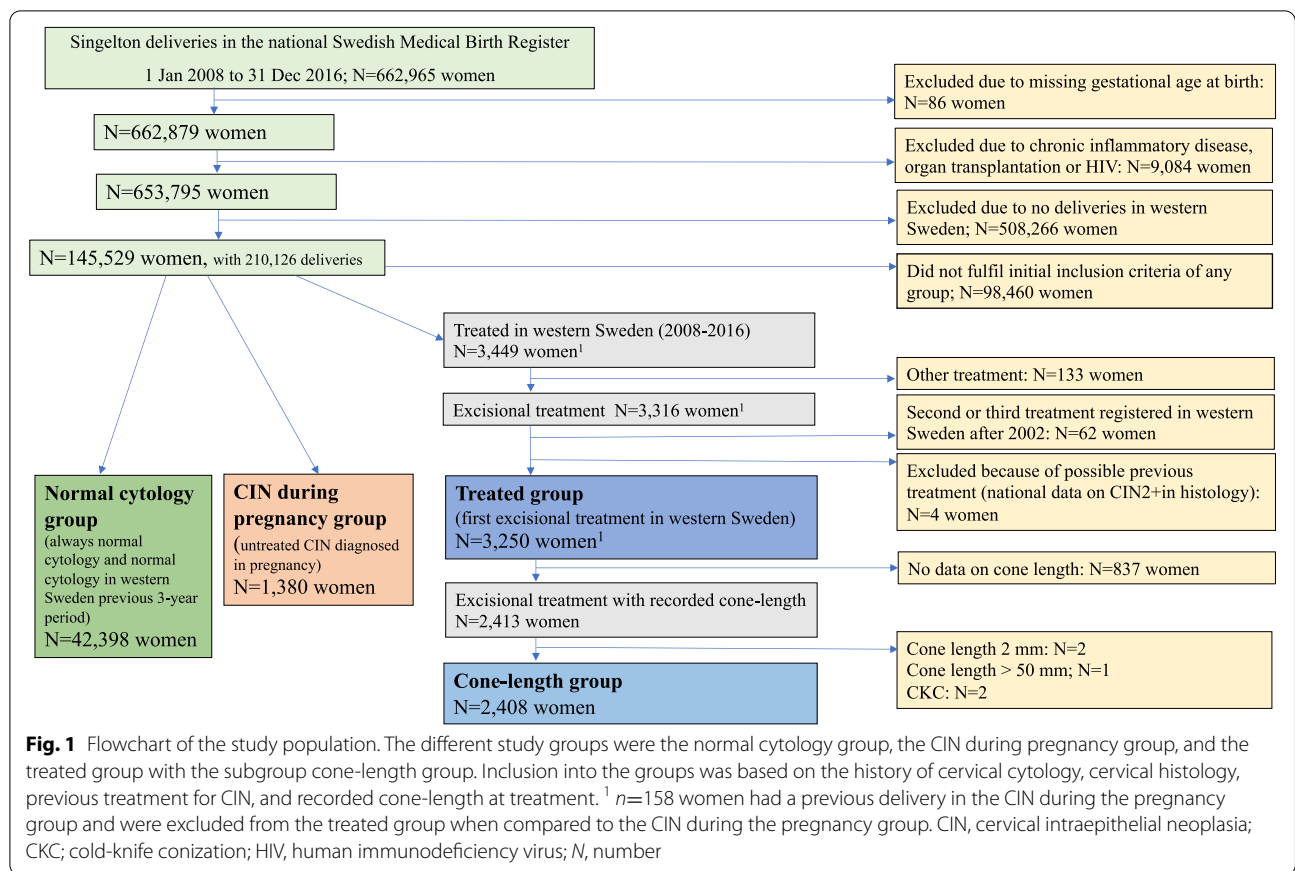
Singelton deliveries in the national Swedish Medical Birth Register
1 Jan 2008 to 31 Dec 2016; N=662,965 women

Excluded due to missing gestational age at birth: N=86 women

N=662,879 women

Excluded due to chronic inflammatory disease, organ transplantation or HIV: N=9,084 women

N=653,795 women

Excluded due to no deliveries in western Sweden; N=508,266 women

N=145,529 women, with 210,126 deliveries

Did not fulfil initial inclusion criteria of any group; N=98,460 women

Treated in western Sweden (2008-2016)
N=3,449 women$^1$

Other treatment: N=133 women

Excisional treatment N=3,316 women$^1$

Second or third treatment registered in western Sweden after 2002: N=62 women

Excluded because of possible previous treatment (national data on CIN2+in histology): N=4 women

Normal cytology group
(always normal cytology and normal cytology in western Sweden previous 3-year period)
N=42,398 women

CIN during pregnancy group
(untreated CIN diagnosed in pregnancy)
N=1,380 women

Treated group
(first excisional treatment in western Sweden)
N=3,250 women$^1$

No data on cone length: N=837 women

Excisional treatment with recorded cone-length
N=2,413 women

Cone length 2 mm: N=2
Cone length > 50 mm; N=1
CKC: N=2

Cone-length group
N=2,408 women

Fig. 1 Flowchart of the study population. The different study groups were the normal cytology group, the CIN during pregnancy group, and the treated group with the subgroup cone-length group. Inclusion into the groups was based on the history of cervical cytology, cervical histology, previous treatment for CIN, and recorded cone-length at treatment. $^1$ $n$=158 women had a previous delivery in the CIN during the pregnancy group and were excluded from the treated group when compared to the CIN during the pregnancy group. CIN, cervical intraepithelial neoplasia; CKC; cold-knife conization; HIV, human immunodeficiency virus; $N$, number